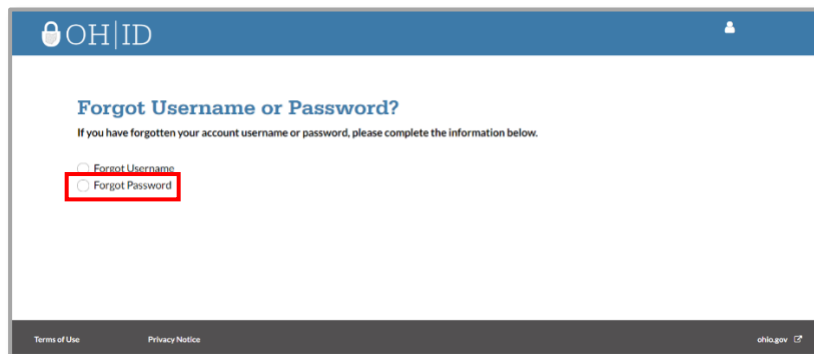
OH|ID

Forgot Username or Password?

If you have forgotten your account username or password, please complete the information below.

Forgot Username
Forgot Password

Terms of Use Privacy Notice ohio.gov